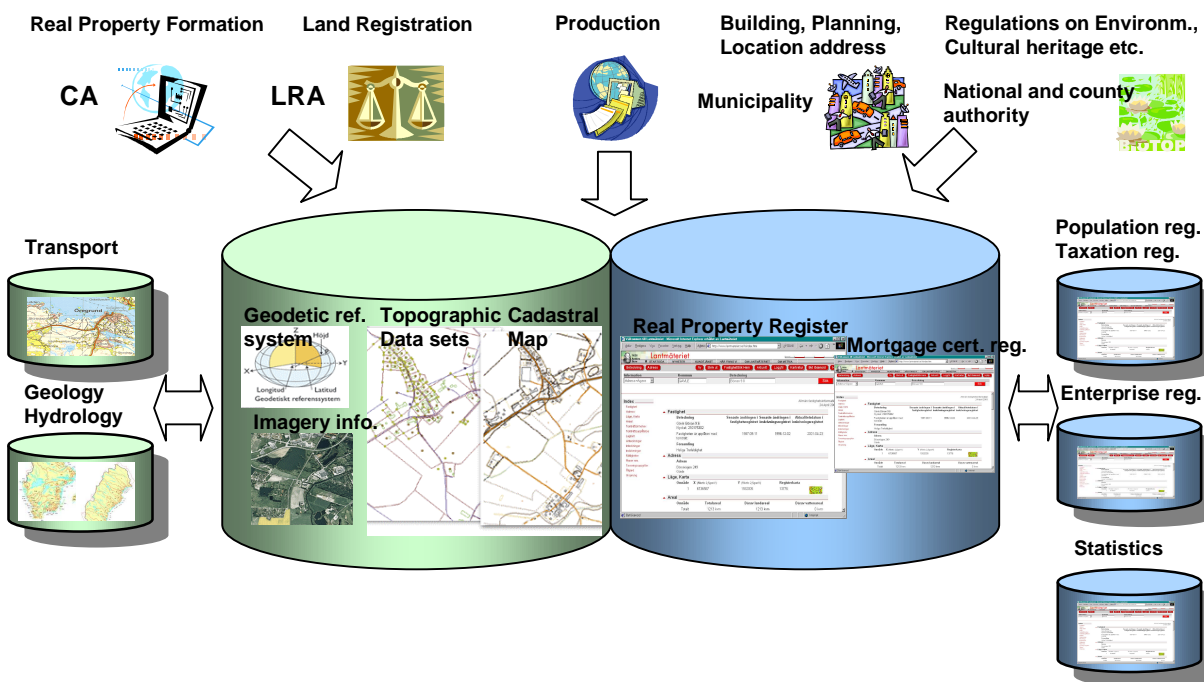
Real Property Formation

Land Registration

Production

Building, Planning, Location address

Regulations on Environm., Cultural heritage etc.

CA

LRA

Municipality

National and county authority

BIOTOP

Transport

Geology Hydrology

Population reg. Taxation reg.

Enterprise reg.

Statistics

Geodetic ref. system

Z
Höjd
X
Y
Longitud
Latitud
Geodetiskt referenssystem

Topographic Data sets

Cadastral Map

Imagery info.

Real Property Register

Mortgage cert. reg.

Lantmäteriet

Lantmäteriet